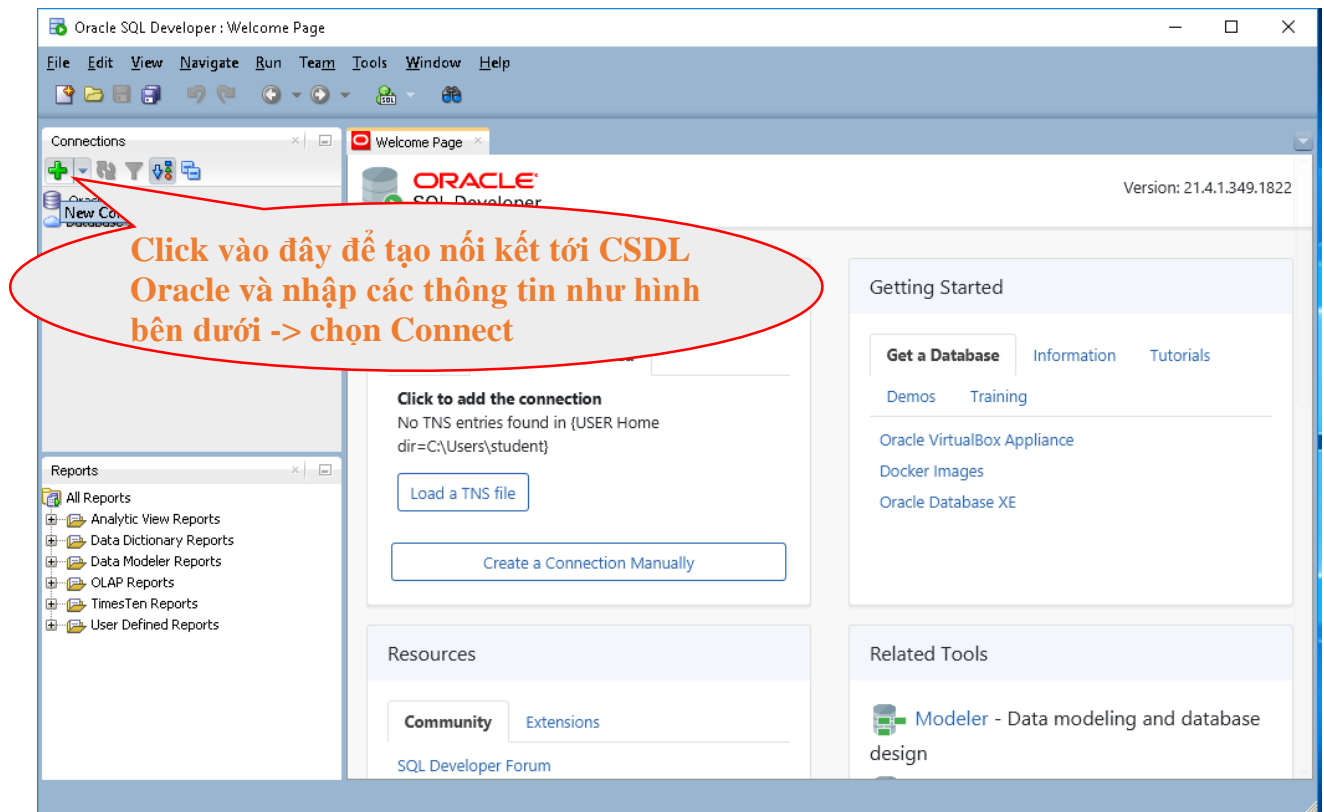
Oracle SQL Developer : Welcome Page

File Edit View Navigate Run Team Tools Window Help

Connections

New Co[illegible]

Welcome Page

ORACLE
SQL Developer

Version: 21.4.1.349.1822

Click vào đây để tạo nối kết tới CSDL Oracle và nhập các thông tin như hình bên dưới -> chọn Connect

Getting Started

Get a Database Information Tutorials

Demos Training

Oracle VirtualBox Appliance
Docker Images
Oracle Database XE

Click to add the connection
No TNS entries found in {USER Home dir=C:\Users\student}

Load a TNS file

Create a Connection Manually

Reports

All Reports
Analytic View Reports
Data Dictionary Reports
Data Modeler Reports
OLAP Reports
TimesTen Reports
User Defined Reports

Resources

Community Extensions

SQL Developer Forum

Related Tools

Modeler - Data modeling and database design